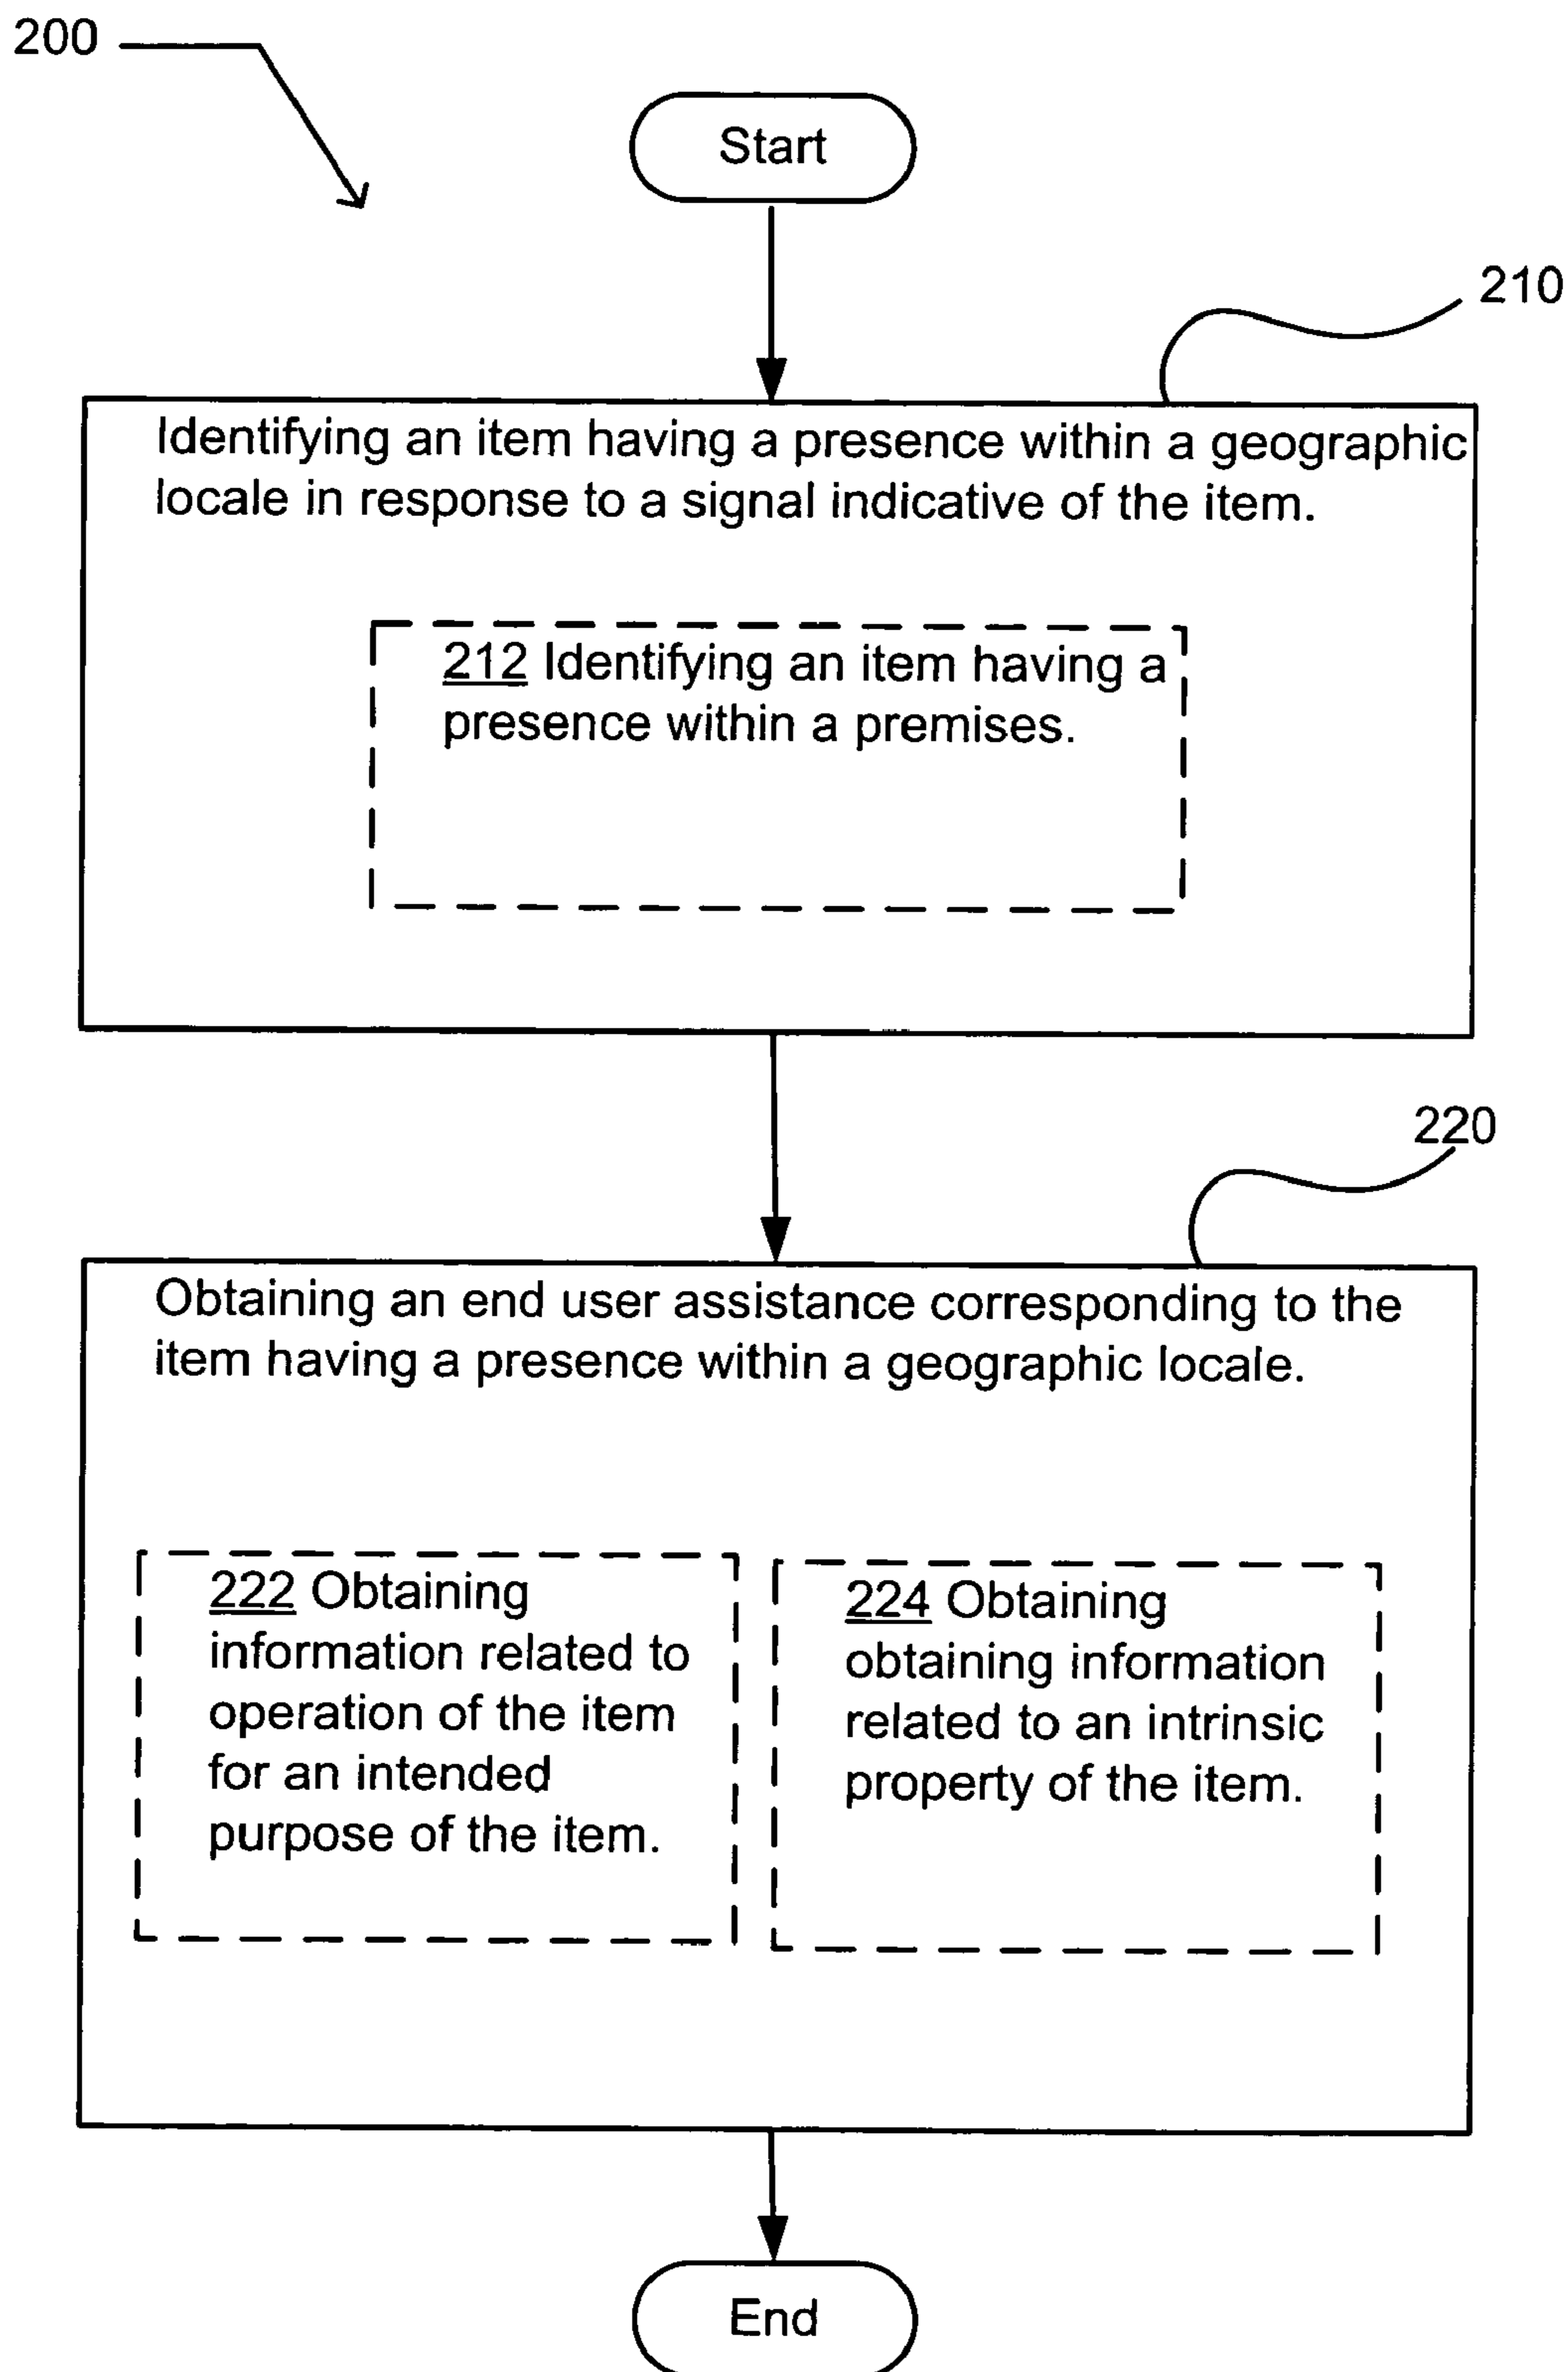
200

Start

210

Identifying an item having a presence within a geographic locale in response to a signal indicative of the item.

212 Identifying an item having a presence within a premises.

220

Obtaining an end user assistance corresponding to the item having a presence within a geographic locale.

222 Obtaining information related to operation of the item for an intended purpose of the item.

224 Obtaining obtaining information related to an intrinsic property of the item.

End